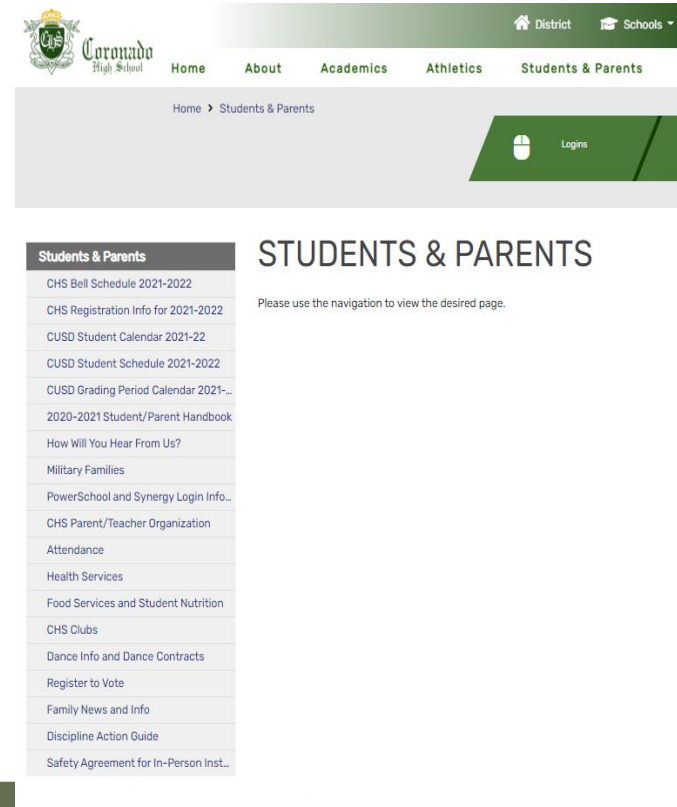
CHS
Coronado
High School

District
Schools

Home
About
Academics
Athletics
Students & Parents

Home › Students & Parents

Logins

Students & Parents
CHS Bell Schedule 2021-2022
CHS Registration Info for 2021-2022
CUSD Student Calendar 2021-22
CUSD Student Schedule 2021-2022
CUSD Grading Period Calendar 2021-...
2020-2021 Student/Parent Handbook
How Will You Hear From Us?
Military Families
PowerSchool and Synergy Login Info...
CHS Parent/Teacher Organization
Attendance
Health Services
Food Services and Student Nutrition
CHS Clubs
Dance Info and Dance Contracts
Register to Vote
Family News and Info
Discipline Action Guide
Safety Agreement for In-Person Inst...

STUDENTS & PARENTS

Please use the navigation to view the desired page.